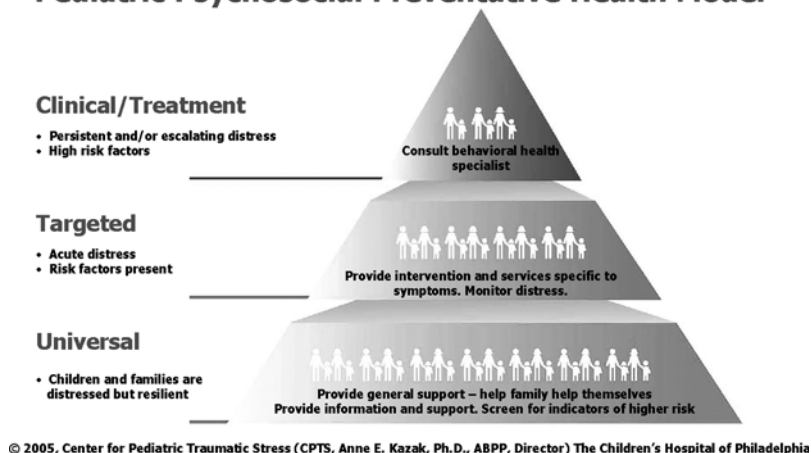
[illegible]

Clinical/Treatment
• Persistent and/or escalating distress
• High risk factors

Consult behavioral health specialist

Targeted
• Acute distress
• Risk factors present

Provide intervention and services specific to symptoms. Monitor distress.

Universal
• Children and families are distressed but resilient

Provide general support – help family help themselves
Provide information and support. Screen for indicators of higher risk

© 2005, Center for Pediatric Traumatic Stress (CPTS, Anne E. Kazak, Ph.D., ABPP, Director) The Children's Hospital of Philadelphia